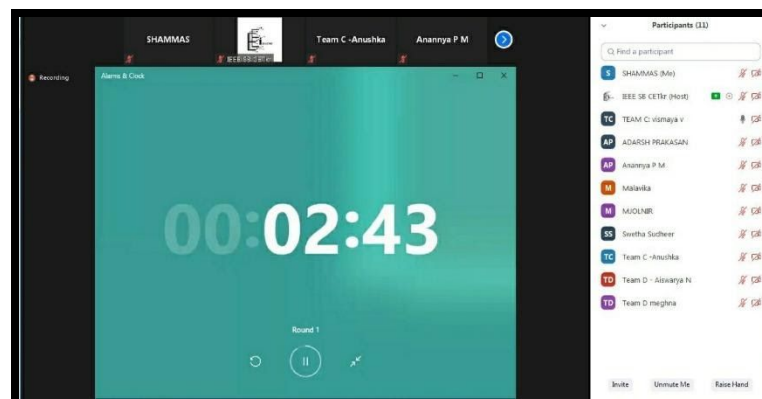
SHAMMAS

IEEE SB CETKr

Team C -Anushka

Anannya P M

Recording

Alarms & Clock

00:02:43

Round 1

Participants (11)

Find a participant

S SHAMMAS (Me)

IEEE SB CETkr (Host)

TC TEAM C: vismaya v

AP ADARSH PRAKASAN

AP Anannya P M

M Malavika

M MJOLNIR

SS Swetha Sudheer

TC Team C -Anushka

TD Team D - Aiswarya N

TD Team D meghna

Invite

Unmute Me

Raise Hand